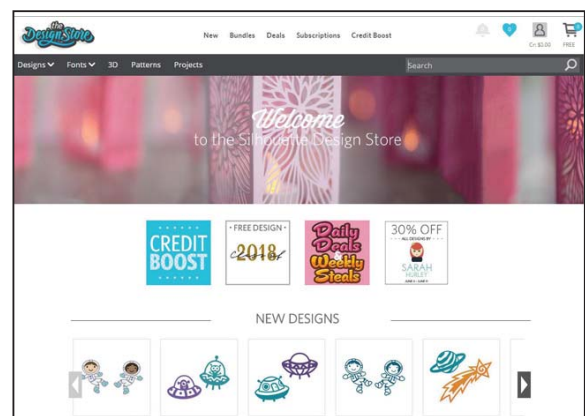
the Design Store

New Bundles Deals Subscriptions Credit Boost

Cr: $0.00 FREE

Designs Fonts 3D Patterns Projects

Search

Welcome
to the Silhouette Design Store

CREDIT BOOST

FREE DESIGN
2018

Daily Deals Weekly Steals

30% OFF
ALL DESIGNS BY
SARAH HURLEY

NEW DESIGNS